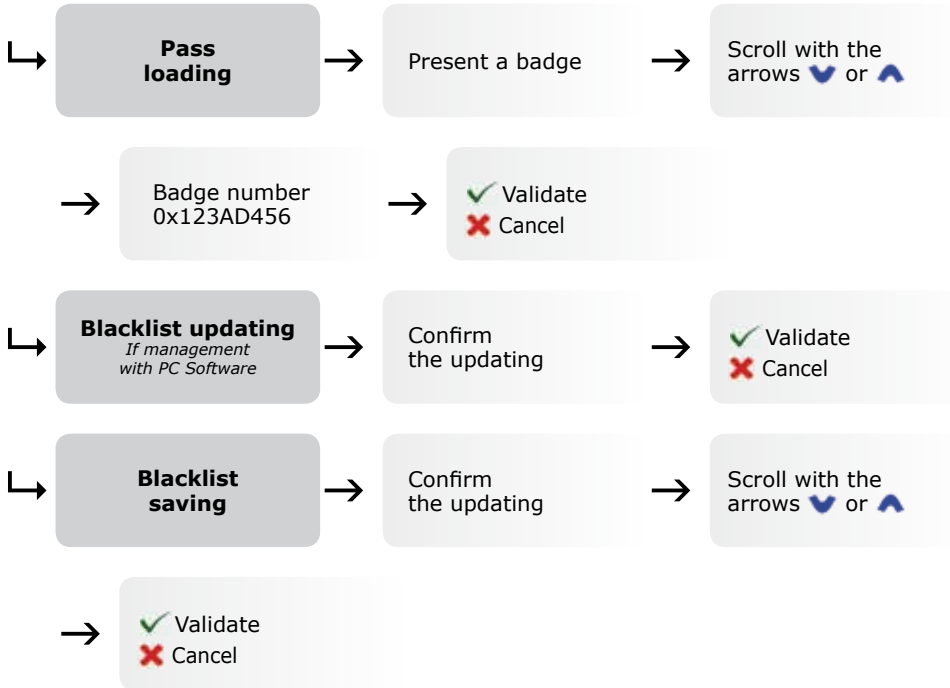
**Pass loading**

Present a badge

Scroll with the arrows or

Badge number 0x123AD456

Validate
Cancel

**Blacklist updating**
*If management with PC Software*

Confirm the updating

Validate
Cancel

**Blacklist saving**

Confirm the updating

Scroll with the arrows or

Validate
Cancel